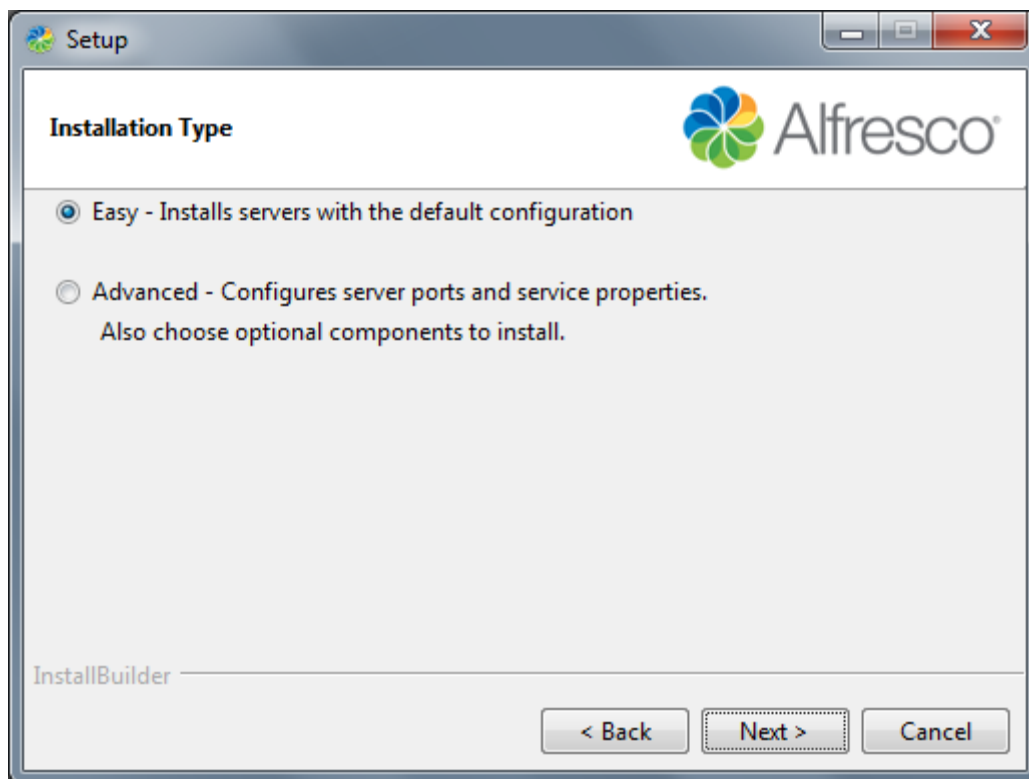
Setup

Installation Type

Alfresco

Easy - Installs servers with the default configuration

Advanced - Configures server ports and service properties.
Also choose optional components to install.

InstallBuilder

< Back
Next >
Cancel